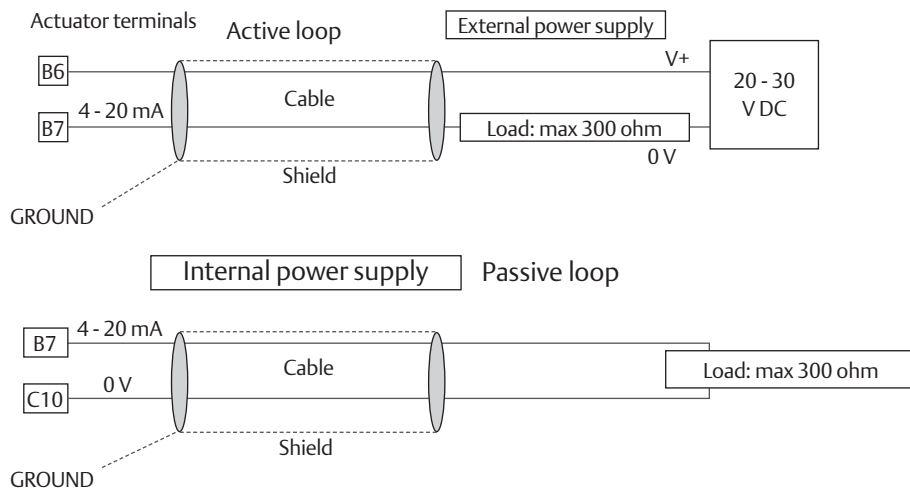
Actuator terminals

Active loop

External power supply

B6

V+

20 - 30 V DC

4 - 20 mA

Cable

B7

Load: max 300 ohm

0 V

Shield

GROUND

Internal power supply

Passive loop

4 - 20 mA

B7

Cable

Load: max 300 ohm

0 V

C10

Shield

GROUND